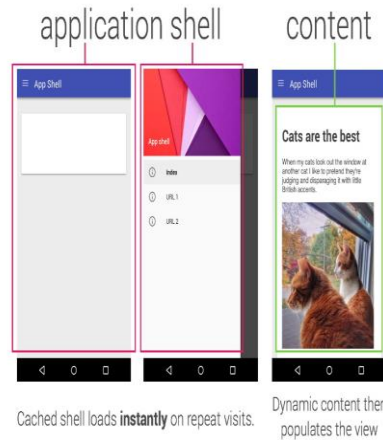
application shell

content

≡ App Shell

App shell

Index

URL 1

URL 2

≡ App Shell

Cats are the best

When my cats look out the window at another cat I like to pretend they're judging and disparaging it with little British accents.

Cached shell loads **instantly** on repeat visits.

Dynamic content then populates the view